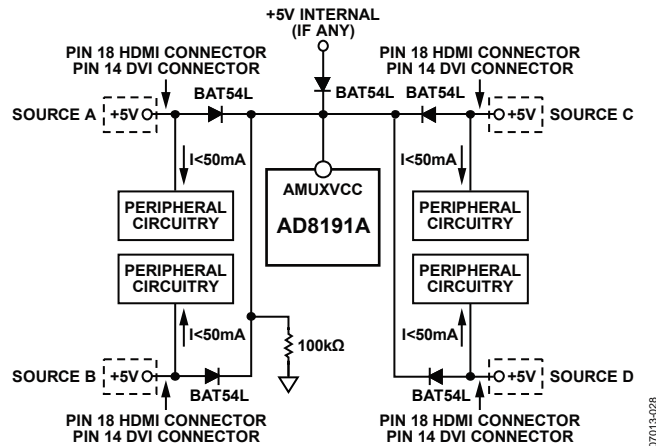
+5V INTERNAL
(IF ANY)

PIN 18 HDMI CONNECTOR
PIN 14 DVI CONNECTOR

PIN 18 HDMI CONNECTOR
PIN 14 DVI CONNECTOR

BAT54L

SOURCE A

+5V

BAT54L

BAT54L

+5V

SOURCE C

I<50mA

I<50mA

AMUXVCC

AD8191A

PERIPHERAL
CIRCUITRY

PERIPHERAL
CIRCUITRY

PERIPHERAL
CIRCUITRY

PERIPHERAL
CIRCUITRY

I<50mA

I<50mA

100kΩ

SOURCE B

+5V

BAT54L

BAT54L

+5V

SOURCE D

PIN 18 HDMI CONNECTOR
PIN 14 DVI CONNECTOR

PIN 18 HDMI CONNECTOR
PIN 14 DVI CONNECTOR

07013-028